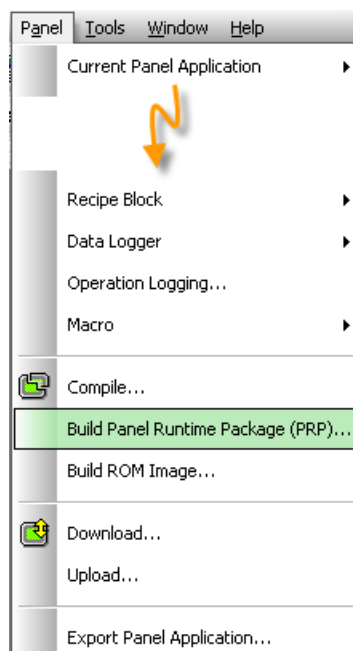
Panel Tools Window Help

Current Panel Application

Recipe Block

Data Logger

Operation Logging...

Macro

Compile...

Build Panel Runtime Package (PRP)...

Build ROM Image...

Download...

Upload...

Export Panel Application...